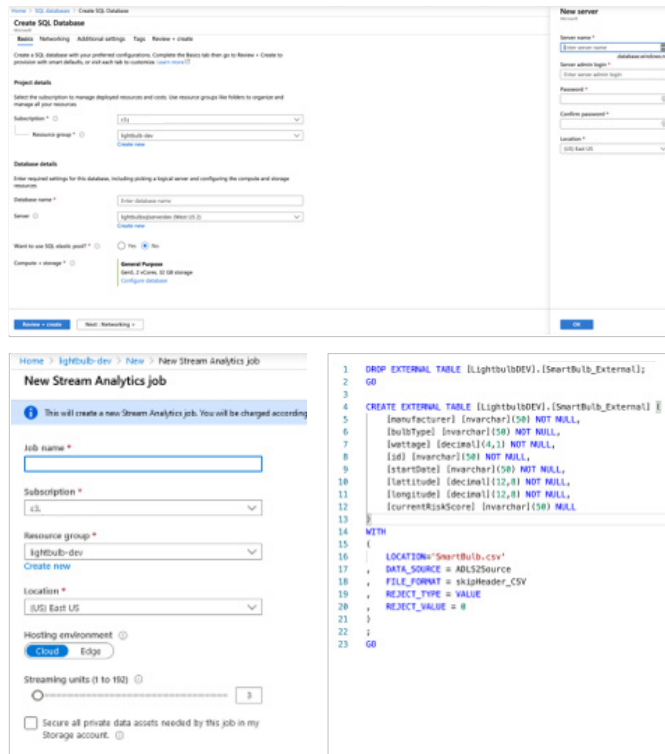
Home > SQL databases > Create SQL Database

Create SQL Database
Microsoft

Basics Networking Additional settings Tags Review + create

Create a SQL database with your preferred configurations. Complete the Basics tab then go to Review + Create to provision with smart defaults, or visit each tab to customize. Learn more

Project details

Select the subscription to manage deployed resources and costs. Use resource groups like folders to organize and manage all your resources.

Subscription * c3L

Resource group * lightbulb-dev
Create new

Database details

Enter required settings for this database, including picking a logical server and configuring the compute and storage resources

Database name * Enter database name

Server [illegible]
Create new

Want to use SQL elastic pool? * Yes No

Compute + storage * General Purpose
Gen5, 2 vCores, 32 GB storage
Configure database

Review + create Next : Networking >

New server
Microsoft

Server name *
Enter server name
.database.windows.n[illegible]

Server admin login *
Enter server admin login

Password *

Confirm password *

Location *
(US) East US

OK

Home > lightbulb-dev > New > New Stream Analytics job

New Stream Analytics job

This will create a new Stream Analytics job. You will be charged according

Job name *

Subscription *
c3L

Resource group *
lightbulb-dev
Create new

Location *
(US) East US

Hosting environment
Cloud Edge

Streaming units (1 to 192)
3

Secure all private data assets needed by this job in my Storage account.

1 DROP EXTERNAL TABLE [LightbulbDEV].[SmartBulb_External];
2 GO
3
4 CREATE EXTERNAL TABLE [LightbulbDEV].[SmartBulb_External] (
5 [manufacturer] [nvarchar](50) NOT NULL,
6 [bulbType] [nvarchar](50) NOT NULL,
7 [wattage] [decimal](4,1) NOT NULL,
8 [id] [nvarchar](50) NOT NULL,
9 [startDate] [nvarchar](50) NOT NULL,
10 [lattitude] [decimal](12,8) NOT NULL,
11 [longitude] [decimal](12,8) NOT NULL,
12 [currentRiskScore] [nvarchar](50) NULL
13 )
14 WITH
15 (
16 LOCATION='SmartBulb.csv'
17 , DATA_SOURCE = ADLS2Source
18 , FILE_FORMAT = skipHeader_CSV
19 , REJECT_TYPE = VALUE
20 , REJECT_VALUE = 0
21 )
22 ;
23 GO